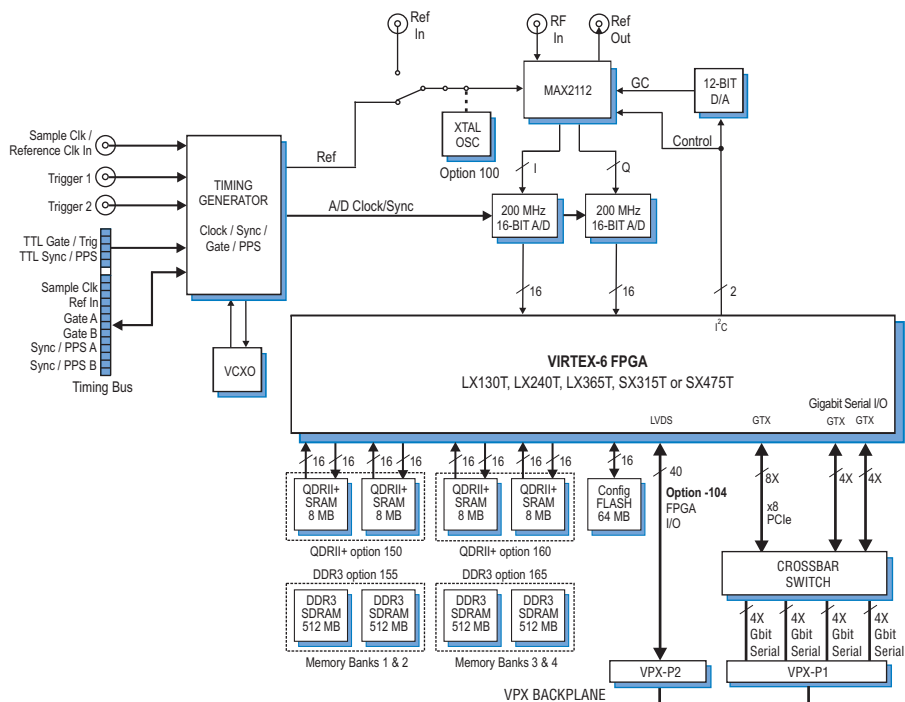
Ref In

RF In

Ref Out

MAX2112

GC

12-BIT D/A

XTAL OSC

Option 100

Control

Sample Clk / Reference Clk In

Trigger 1

Trigger 2

TTL Gate / Trig
TTL Sync / PPS

Sample Clk
Ref In
Gate A
Gate B
Sync / PPS A
Sync / PPS B

Timing Bus

TIMING GENERATOR

Clock / Sync / Gate / PPS

Ref

A/D Clock/Sync

I

Q

200 MHz 16-BIT A/D

200 MHz 16-BIT A/D

16

16

2

VCXO

$I^2C$

VIRTEX-6 FPGA
LX130T, LX240T, LX365T, SX315T or SX475T

Gigabit Serial I/O

LVDS

GTX

GTX

GTX

16 16 16 16

16 16 16 16

16

40

8X

4X

4X

QDRII+ SRAM 8 MB

QDRII+ SRAM 8 MB

QDRII+ SRAM 8 MB

QDRII+ SRAM 8 MB

Config FLASH 64 MB

Option -104 FPGA I/O

x8 PCIe

QDRII+ option 150

QDRII+ option 160

CROSSBAR SWITCH

DDR3 option 155

DDR3 option 165

DDR3 SDRAM 512 MB

DDR3 SDRAM 512 MB

DDR3 SDRAM 512 MB

DDR3 SDRAM 512 MB

Memory Banks 1 & 2

Memory Banks 3 & 4

4X Gbit Serial

4X Gbit Serial

4X Gbit Serial

4X Gbit Serial

VPX-P2

VPX-P1

VPX BACKPLANE